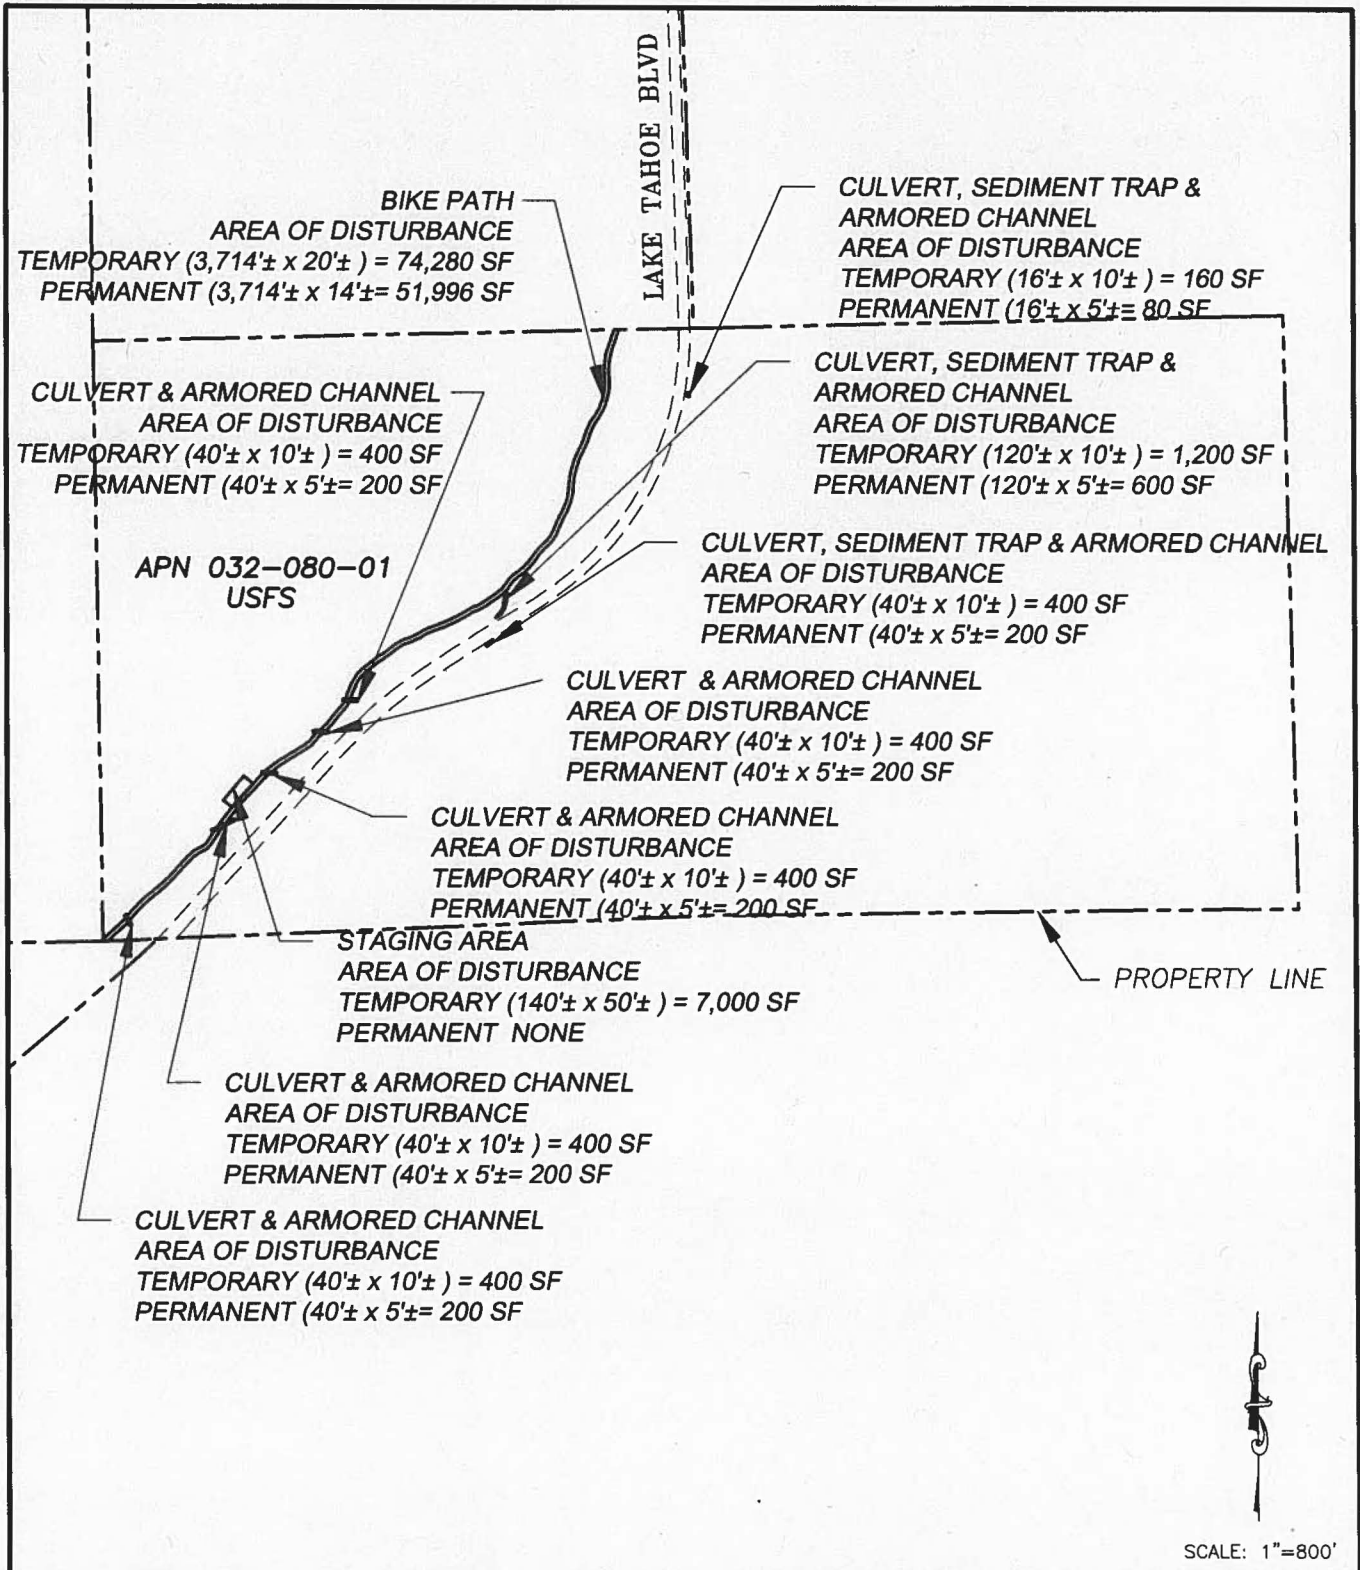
LAKE TAHOE BLVD

BIKE PATH
AREA OF DISTURBANCE
TEMPORARY (3,714'± x 20'± ) = 74,280 SF
PERMANENT (3,714'± x 14'±= 51,996 SF

CULVERT, SEDIMENT TRAP &
ARMORED CHANNEL
AREA OF DISTURBANCE
TEMPORARY (16'± x 10'± ) = 160 SF
PERMANENT (16'± x 5'±= 80 SF

CULVERT & ARMORED CHANNEL
AREA OF DISTURBANCE
TEMPORARY (40'± x 10'± ) = 400 SF
PERMANENT (40'± x 5'±= 200 SF

CULVERT, SEDIMENT TRAP &
ARMORED CHANNEL
AREA OF DISTURBANCE
TEMPORARY (120'± x 10'± ) = 1,200 SF
PERMANENT (120'± x 5'±= 600 SF

APN 032–080–01
USFS

CULVERT, SEDIMENT TRAP & ARMORED CHANNEL
AREA OF DISTURBANCE
TEMPORARY (40'± x 10'± ) = 400 SF
PERMANENT (40'± x 5'±= 200 SF

CULVERT & ARMORED CHANNEL
AREA OF DISTURBANCE
TEMPORARY (40'± x 10'± ) = 400 SF
PERMANENT (40'± x 5'±= 200 SF

CULVERT & ARMORED CHANNEL
AREA OF DISTURBANCE
TEMPORARY (40'± x 10'± ) = 400 SF
PERMANENT (40'± x 5'±= 200 SF

STAGING AREA
AREA OF DISTURBANCE
TEMPORARY (140'± x 50'± ) = 7,000 SF
PERMANENT NONE

PROPERTY LINE

CULVERT & ARMORED CHANNEL
AREA OF DISTURBANCE
TEMPORARY (40'± x 10'± ) = 400 SF
PERMANENT (40'± x 5'±= 200 SF

CULVERT & ARMORED CHANNEL
AREA OF DISTURBANCE
TEMPORARY (40'± x 10'± ) = 400 SF
PERMANENT (40'± x 5'±= 200 SF

SCALE: 1"=800'